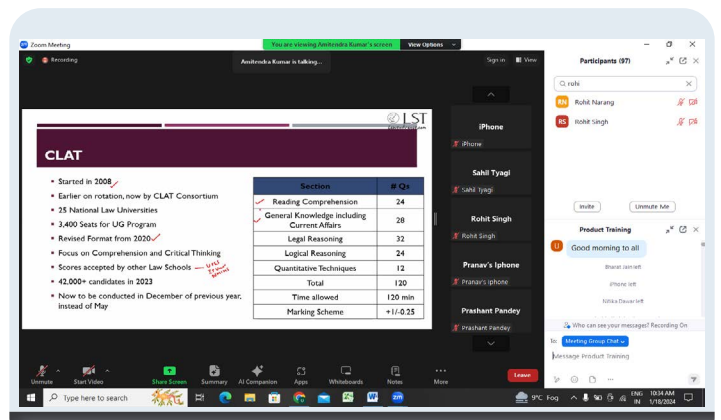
Zoom Meeting

You are viewing Amitendra Kumar's screen View Options

Recording

Amitendra Kumar is talking...

Sign in View

LST

CLAT

- Started in 2008
- Earlier on rotation, now by CLAT Consortium
- 25 National Law Universities
- 3,400 Seats for UG Program
- Revised Format from 2020
- Focus on Comprehension and Critical Thinking
- Scores accepted by other Law Schools
- 42,000+ candidates in 2023
- Now to be conducted in December of previous year, instead of May

| Section | # Qs |
|---|---|
| Reading Comprehension | 24 |
| General Knowledge including Current Affairs | 28 |
| Legal Reasoning | 32 |
| Logical Reasoning | 24 |
| Quantitative Techniques | 12 |
| Total | 120 |
| Time allowed | 120 min |
| Marking Scheme | +1/-0.25 |

iPhone
iPhone

Sahil Tyagi
Sahil Tyagi

Rohit Singh
Rohit Singh

Pranav's Iphone
Pranav's Iphone

Prashant Pandey
Prashant Pandey

Participants (97)

rohi

RN Rohit Narang

RS Rohit Singh

Invite Unmute Me

Product Training

Good morning to all

Bharat Jain left

iPhone left

Nitika Dewar left

Who can see your messages? Recording On

To: Meeting Group Chat

Message Product Training

Unmute Start Video Share Screen Summary AI Companion Apps Whiteboards Notes More Leave

Type here to search

9°C Fog ENG IN 10:34 AM 1/18/2024